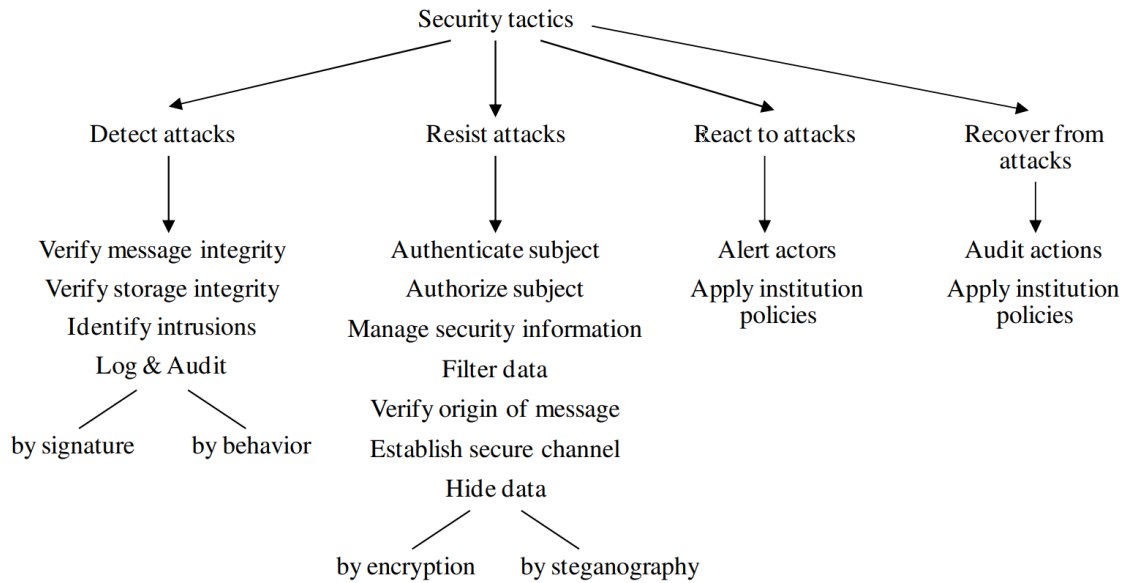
Security tactics

Detect attacks

Verify message integrity
Verify storage integrity
Identify intrusions
Log & Audit

by signature
by behavior

Resist attacks

Authenticate subject
Authorize subject
Manage security information
Filter data
Verify origin of message
Establish secure channel
Hide data

by encryption
by steganography

React to attacks

Alert actors
Apply institution policies

Recover from attacks

Audit actions
Apply institution policies